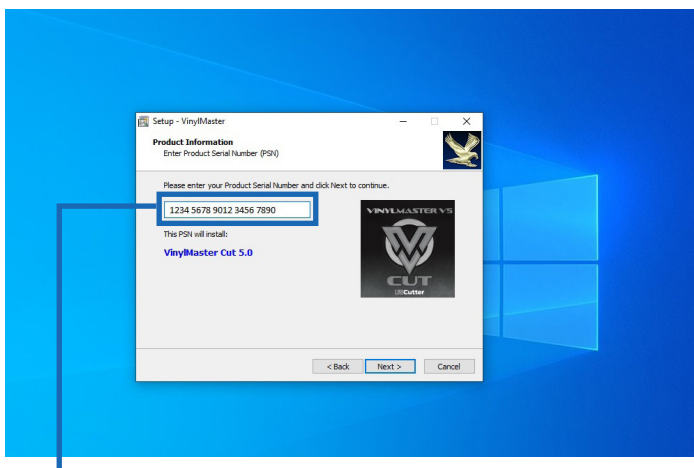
Setup - VinylMaster

Product Information
Enter Product Serial Number (PSN)

Please enter your Product Serial Number and click Next to continue.

1234 5678 9012 3456 7890

This PSN will install:

VinylMaster Cut 5.0

VINYLMASTER V5
CUT
LXICutter

< Back
Next >
Cancel